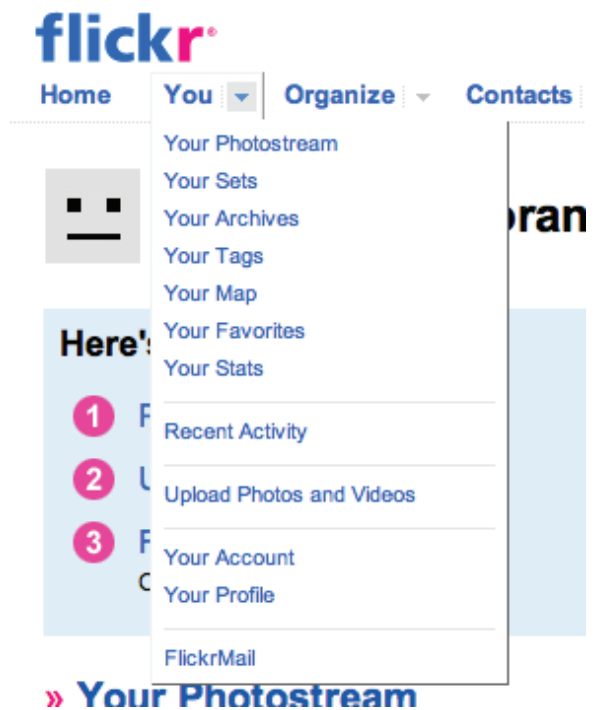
flickr

Home You Organize Contacts

Your Photostream
Your Sets
Your Archives
Your Tags
Your Map
Your Favorites
Your Stats

Recent Activity

Upload Photos and Videos

Your Account
Your Profile

FlickrMail

oran

Here'

1 F
2 U
3 F
C

» Your Photostream